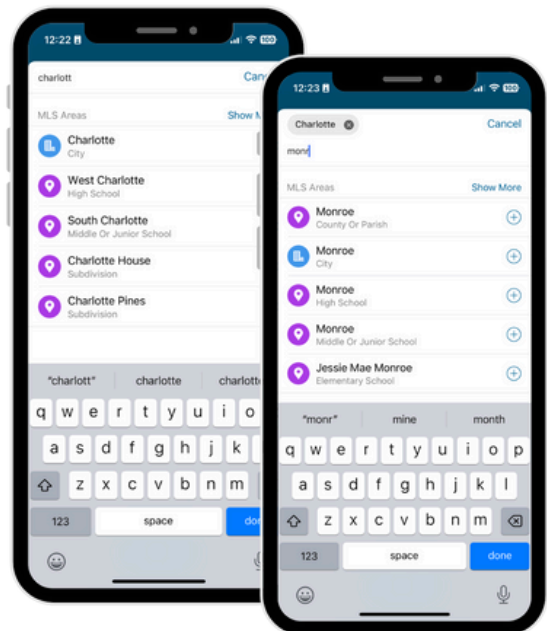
12:22

charlott

Canc

MLS Areas

Show M

Charlotte
City

West Charlotte
High School

South Charlotte
Middle Or Junior School

Charlotte House
Subdivision

Charlotte Pines
Subdivision

"charlott"

charlotte

charlott

q w e r t y u i o

a s d f g h j k

z x c v b n m

123

space

done

12:23

100

Charlotte

Cancel

monr

MLS Areas

Show More

Monroe
County Or Parish

Monroe
City

Monroe
High School

Monroe
Middle Or Junior School

Jessie Mae Monroe
Elementary School

"monr"

mine

month

q w e r t y u i o p

a s d f g h j k l

z x c v b n m

123

space

done